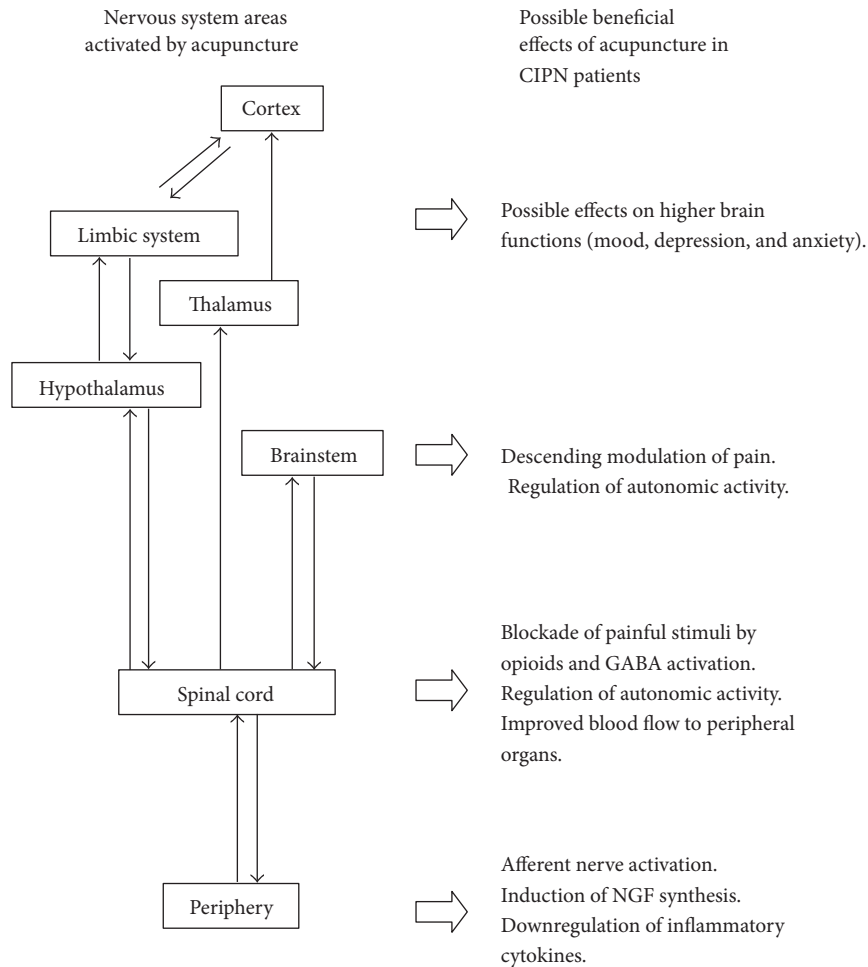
Nervous system areas activated by acupuncture

Possible beneficial effects of acupuncture in CIPN patients

Cortex

Limbic system

Thalamus

Hypothalamus

Brainstem

Spinal cord

Periphery

Possible effects on higher brain functions (mood, depression, and anxiety).

Descending modulation of pain. Regulation of autonomic activity.

Blockade of painful stimuli by opioids and GABA activation. Regulation of autonomic activity. Improved blood flow to peripheral organs.

Afferent nerve activation. Induction of NGF synthesis. Downregulation of inflammatory cytokines.